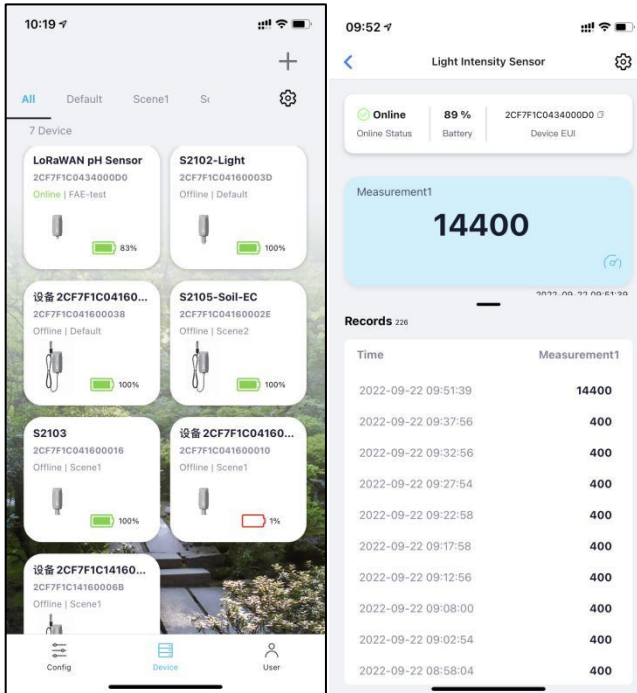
10:19

+

All Default Scene1 Sc

7 Device

LoRaWAN pH Sensor
2CF7F1C0434000D0
Online | FAE-test
83%

S2102-Light
2CF7F1C04160003D
Offline | Default
100%

设备2CF7F1C04160...
2CF7F1C041600038
Offline | Default
100%

S2105-Soil-EC
2CF7F1C04160002E
Offline | Scene2
100%

S2103
2CF7F1C041600016
Offline | Scene1
100%

设备2CF7F1C04160...
2CF7F1C041600010
Offline | Scene1
1%

设备2CF7F1C14160...
2CF7F1C14160006B
Offline | Scene1

Config Device User

09:52

Light Intensity Sensor

Online
Online Status

89 %
Battery

2CF7F1C0434000D0
Device EUI

Measurement1

14400

2022-09-22 09:51:39

Records 226

| Time | Measurement1 |
|---|---|
| 2022-09-22 09:51:39 | 14400 |
| 2022-09-22 09:37:56 | 400 |
| 2022-09-22 09:32:56 | 400 |
| 2022-09-22 09:27:54 | 400 |
| 2022-09-22 09:22:58 | 400 |
| 2022-09-22 09:17:58 | 400 |
| 2022-09-22 09:12:56 | 400 |
| 2022-09-22 09:08:00 | 400 |
| 2022-09-22 09:02:54 | 400 |
| 2022-09-22 08:58:04 | 400 |